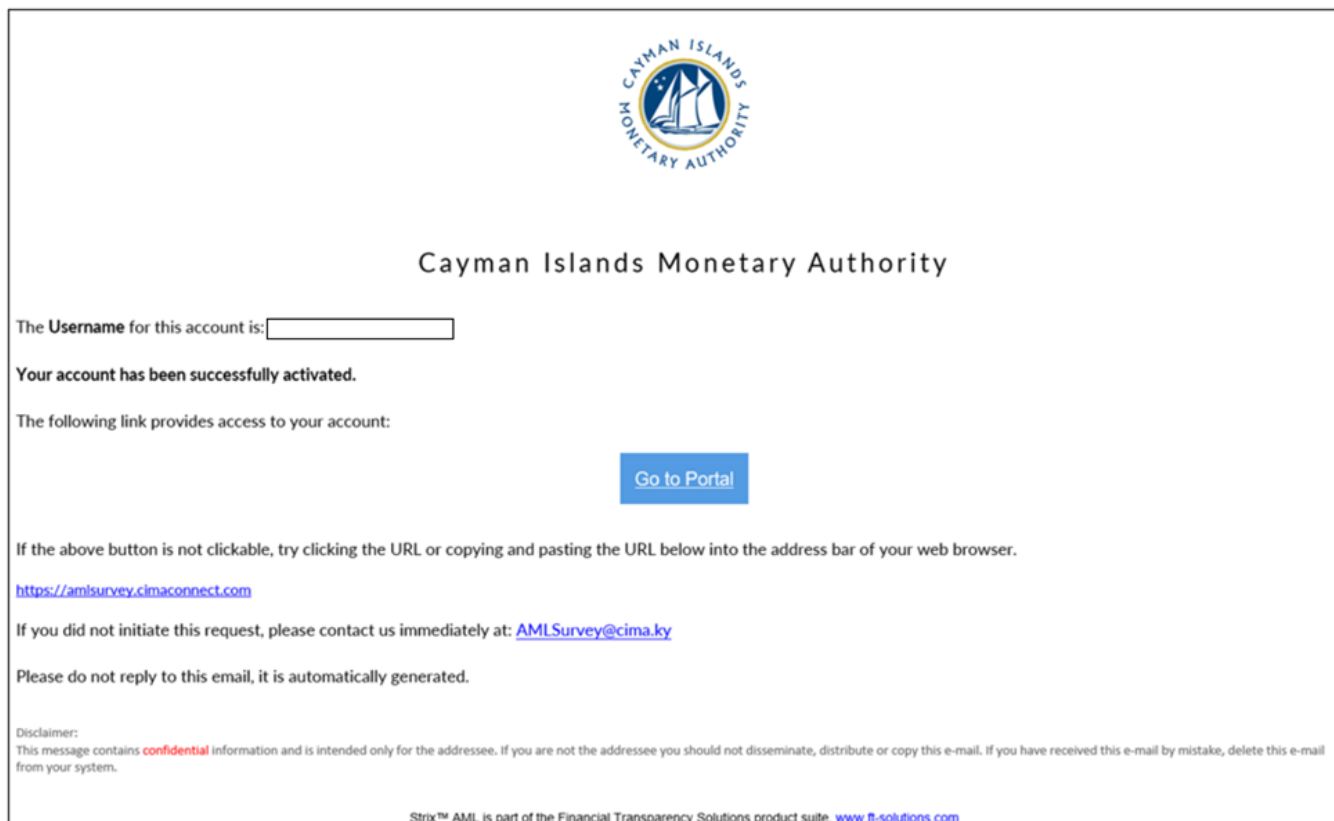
CAYMAN ISLANDS MONETARY AUTHORITY

Cayman Islands Monetary Authority

The **Username** for this account is:

**Your account has been successfully activated.**

The following link provides access to your account:

Go to Portal

If the above button is not clickable, try clicking the URL or copying and pasting the URL below into the address bar of your web browser.

https://amlsurvey.cimaconnect.com

If you did not initiate this request, please contact us immediately at: AMLSurvey@cima.ky

Please do not reply to this email, it is automatically generated.

Disclaimer:
This message contains confidential information and is intended only for the addressee. If you are not the addressee you should not disseminate, distribute or copy this e-mail. If you have received this e-mail by mistake, delete this e-mail from your system.

Strix™ AML is part of the Financial Transparency Solutions product suite. www.ft-solutions.com